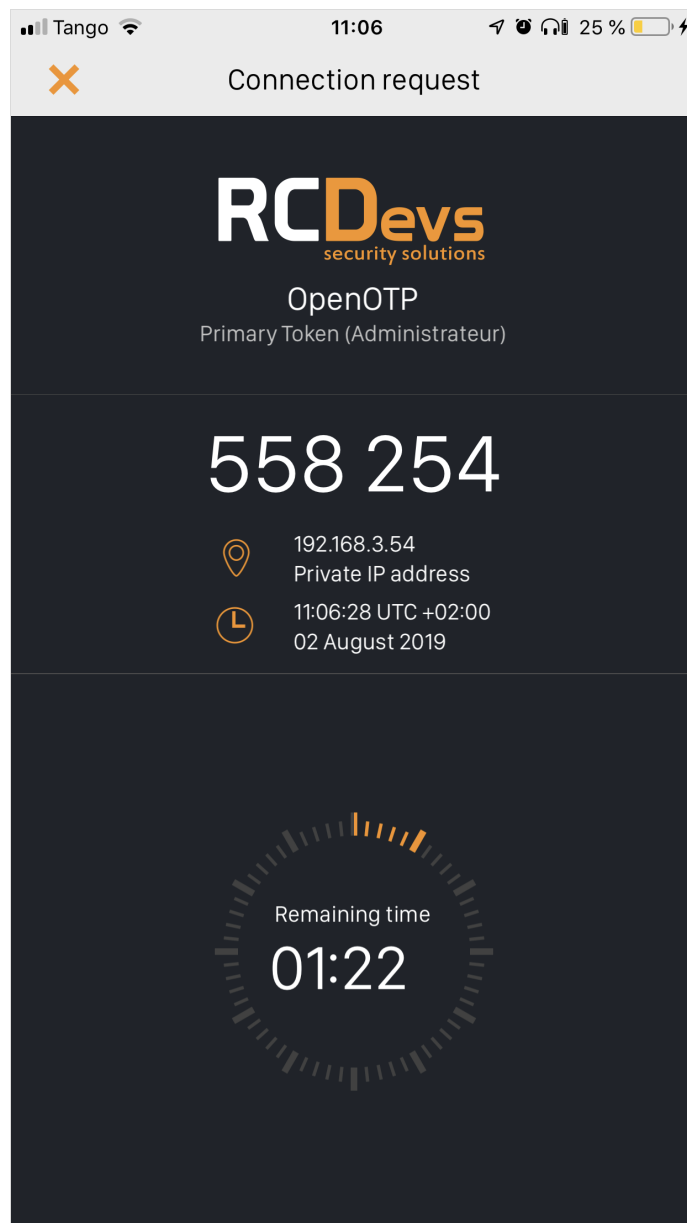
Tango 11:06 25 %

Connection request

RCDevs
security solutions

OpenOTP
Primary Token (Administrateur)

558 254

192.168.3.54
Private IP address

11:06:28 UTC +02:00
02 August 2019

Remaining time
01:22